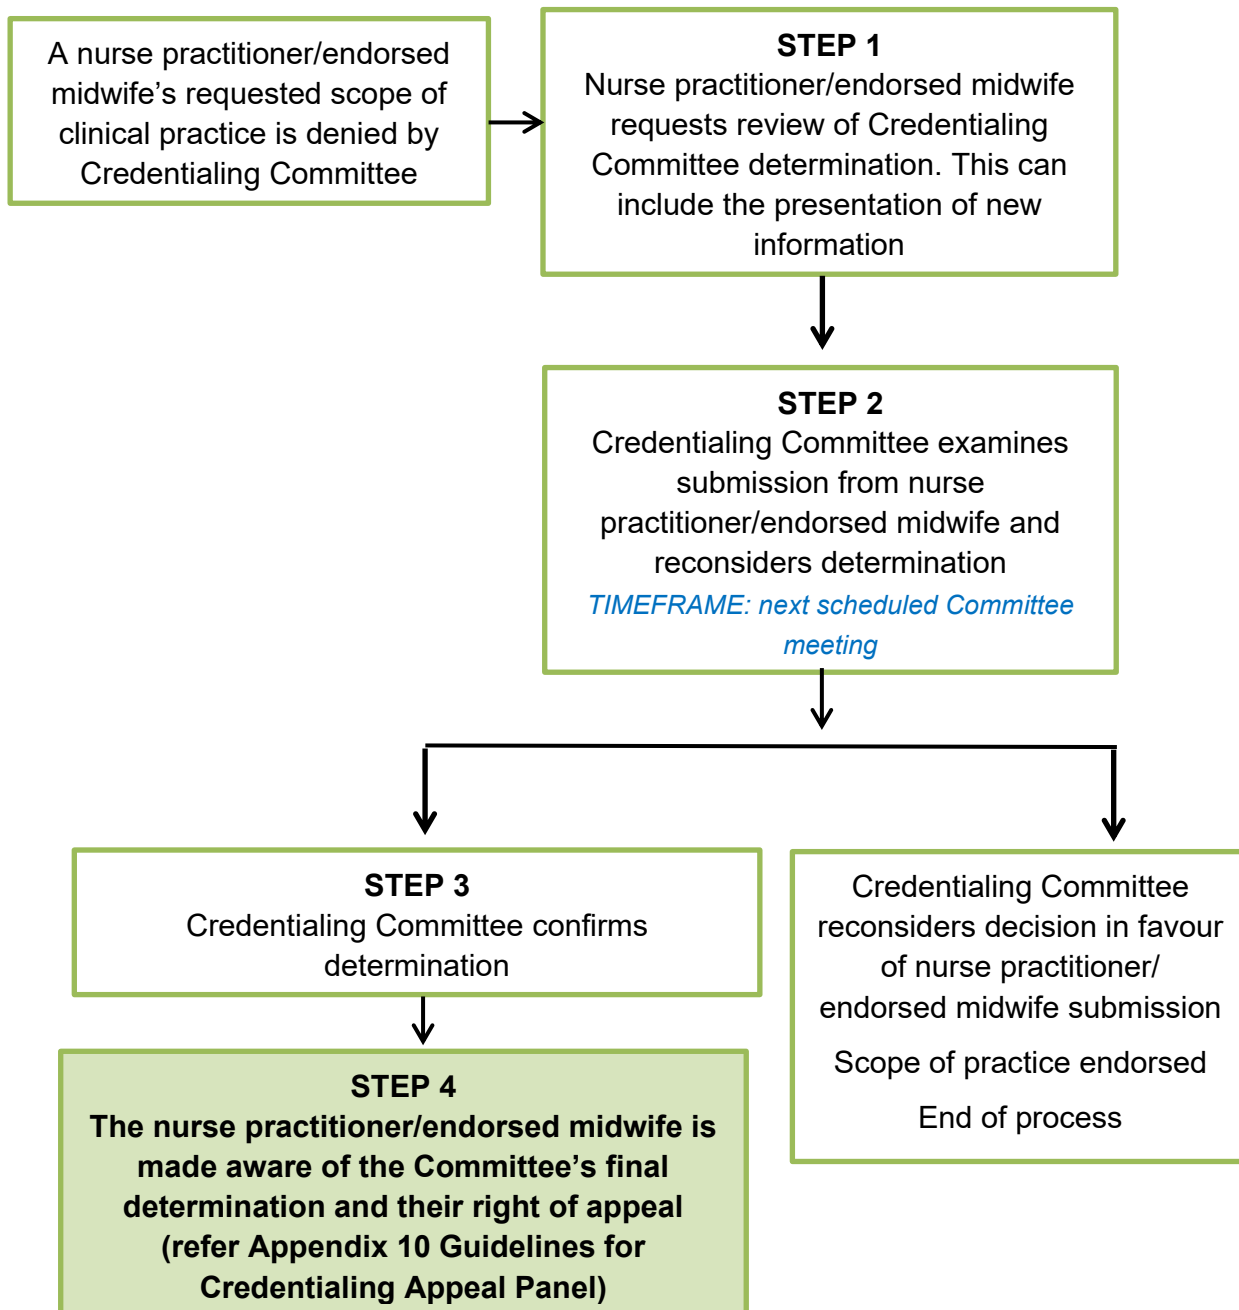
A nurse practitioner/endorsed midwife’s requested scope of clinical practice is denied by Credentialing Committee

STEP 1
Nurse practitioner/endorsed midwife requests review of Credentialing Committee determination. This can include the presentation of new information

STEP 2
Credentialing Committee examines submission from nurse practitioner/endorsed midwife and reconsiders determination
TIMEFRAME: next scheduled Committee meeting

STEP 3
Credentialing Committee confirms determination

STEP 4
The nurse practitioner/endorsed midwife is made aware of the Committee’s final determination and their right of appeal (refer Appendix 10 Guidelines for Credentialing Appeal Panel)

Credentialing Committee reconsiders decision in favour of nurse practitioner/ endorsed midwife submission

Scope of practice endorsed

End of process